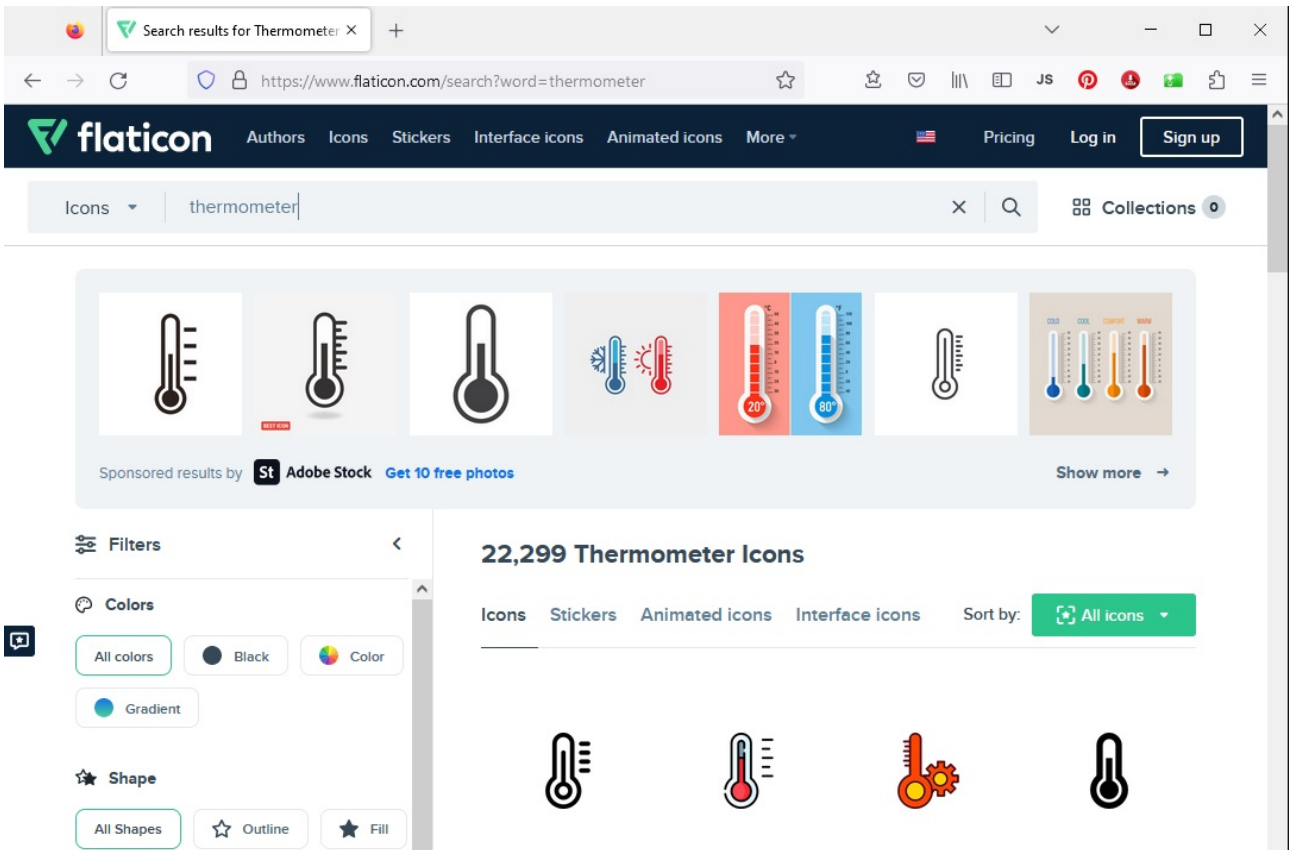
Search results for Thermometer ×

https://www.flaticon.com/search?word=thermometer

JS

flaticon Authors Icons Stickers Interface icons Animated icons More Pricing Log in Sign up

Icons thermometer Collections 0

BEST ICON

20° 80°

COLD COOL COMFORT WARM

Sponsored results by St Adobe Stock Get 10 free photos Show more →

Filters

Colors

All colors Black Color Gradient

Shape

All Shapes Outline Fill

22,299 Thermometer Icons

Icons Stickers Animated icons Interface icons Sort by: All icons